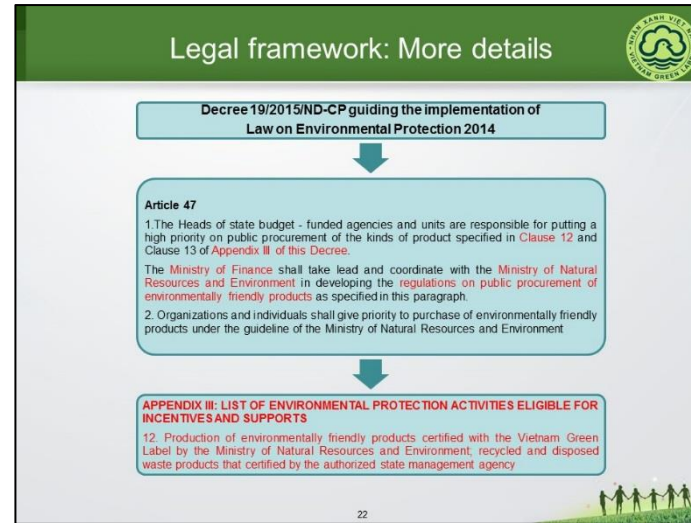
Legal framework: More details

NHÃN XANH VIỆT NAM VIETNAM GREEN LABEL

Decree 19/2015/ND-CP guiding the implementation of Law on Environmental Protection 2014

Article 47

1.The Heads of state budget - funded agencies and units are responsible for putting a high priority on public procurement of the kinds of product specified in Clause 12 and Clause 13 of Appendix III of this Decree.

The Ministry of Finance shall take lead and coordinate with the Ministry of Natural Resources and Environment in developing the regulations on public procurement of environmentally friendly products as specified in this paragraph.

2. Organizations and individuals shall give priority to purchase of environmentally friendly products under the guideline of the Ministry of Natural Resources and Environment

APPENDIX III: LIST OF ENVIRONMENTAL PROTECTION ACTIVITIES ELIGIBLE FOR INCENTIVES AND SUPPORTS

12. Production of environmentally friendly products certified with the Vietnam Green Label by the Ministry of Natural Resources and Environment; recycled and disposed waste products that certified by the authorized state management agency

22